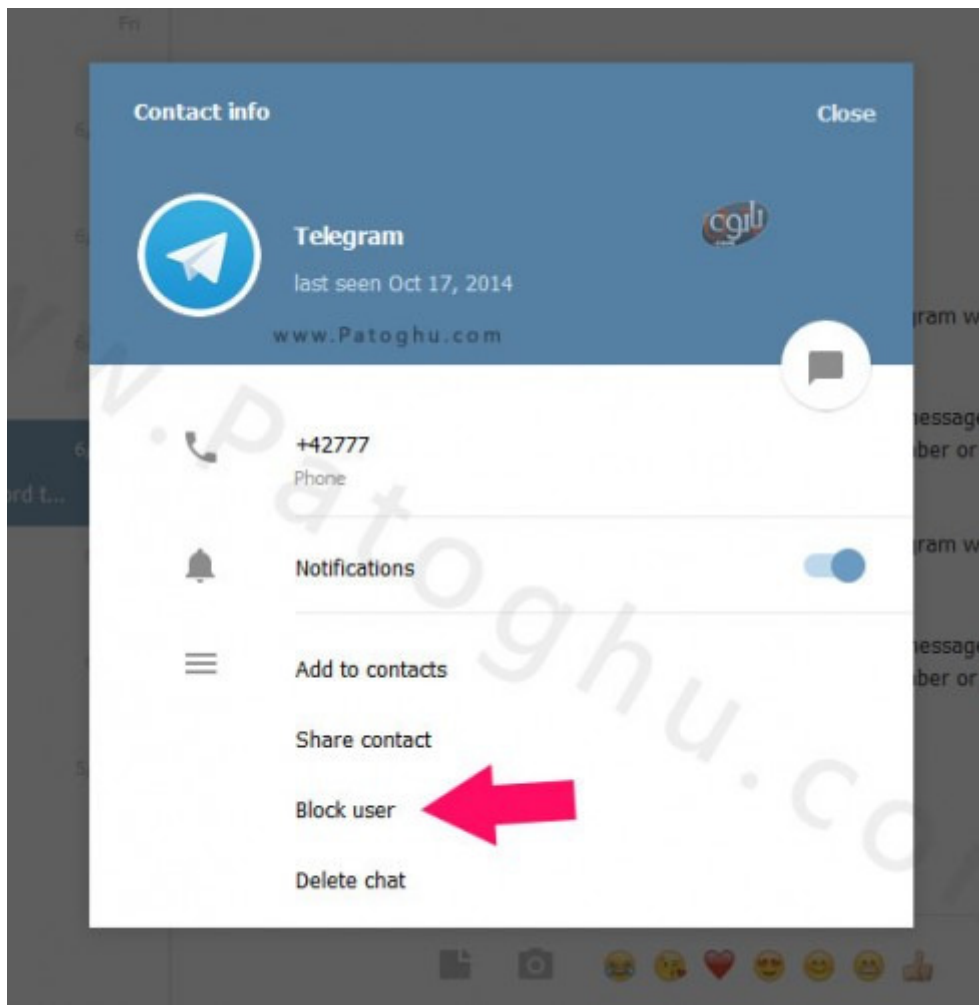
Fri

Contact info

Close

Telegram

last seen Oct 17, 2014

پاتوق

www.Patoghu.com

+42777

Phone

Notifications

Add to contacts

Share contact

Block user

Delete chat

ord t...

gram w

nessage
ber or

gram w

nessage
ber or

www.Patoghu.com